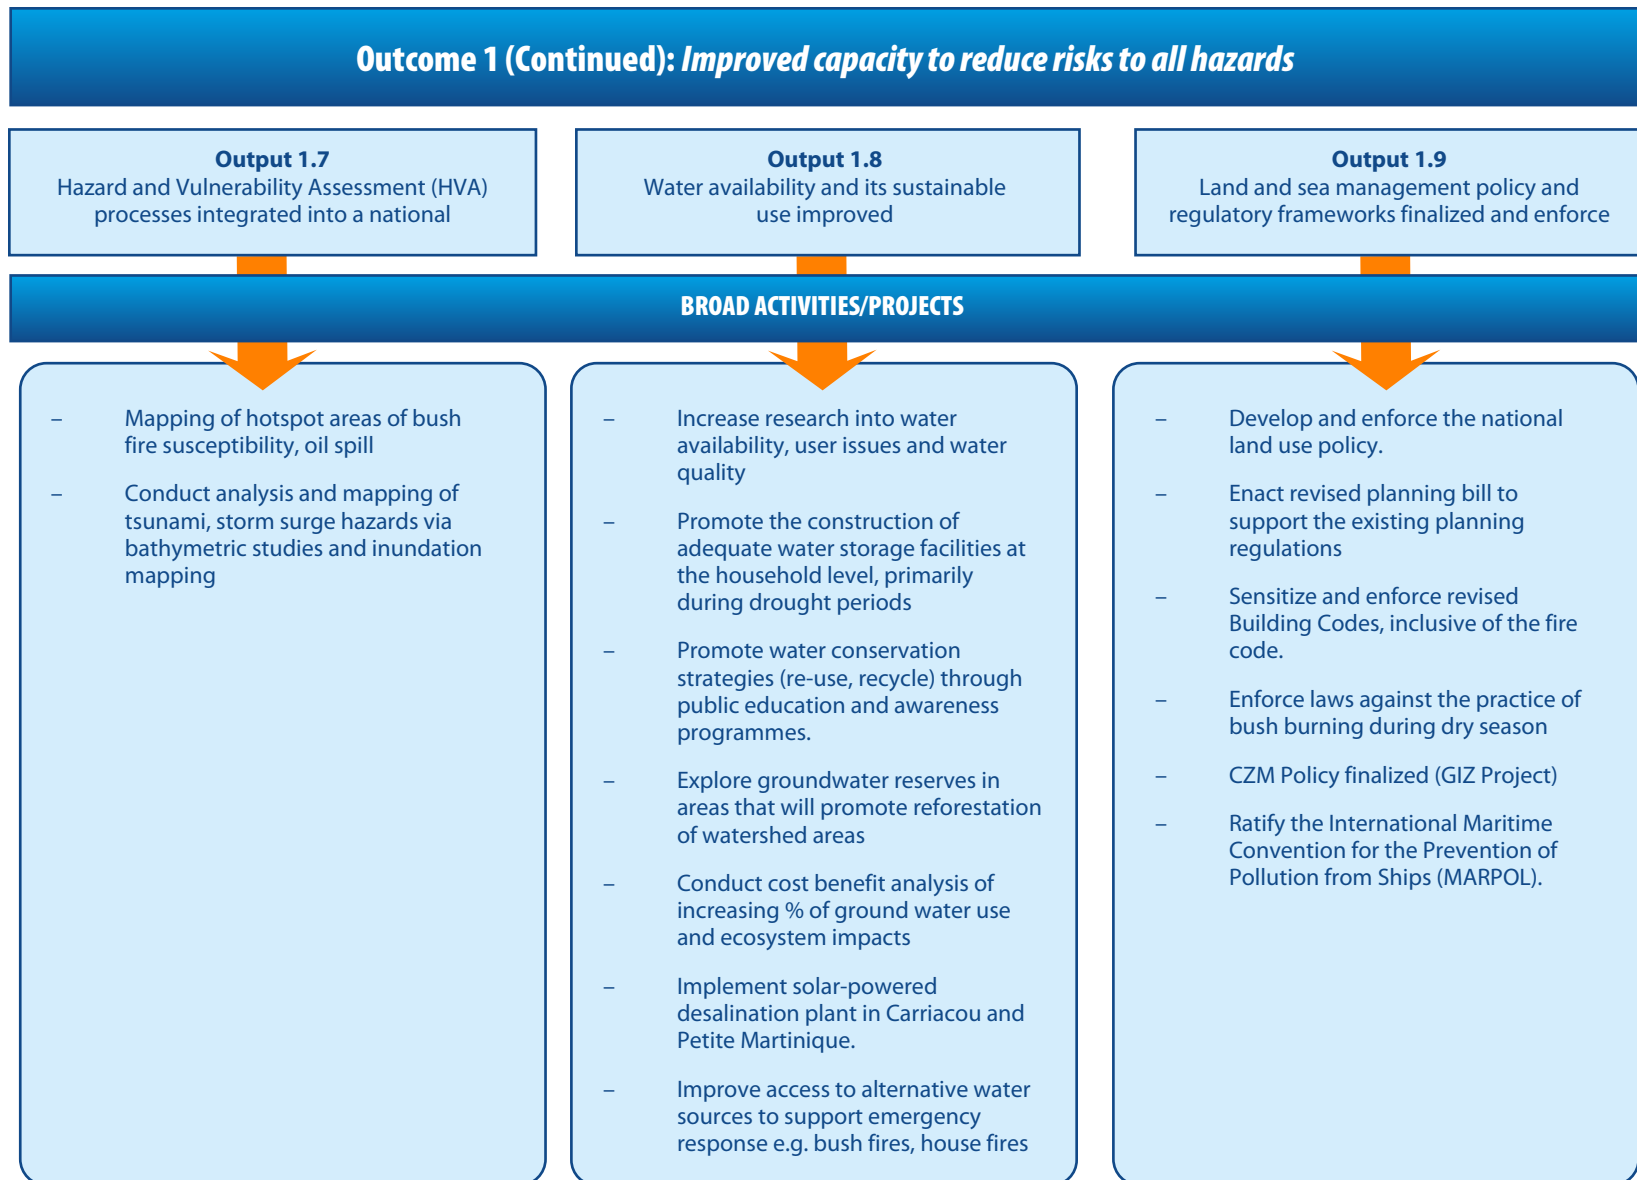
Outcome 1 (Continued): Improved capacity to reduce risks to all hazards

Output 1.7
Hazard and Vulnerability Assessment (HVA) processes integrated into a national

Output 1.8
Water availability and its sustainable use improved

Output 1.9
Land and sea management policy and regulatory frameworks finalized and enforce

BROAD ACTIVITIES/PROJECTS

– Mapping of hotspot areas of bush fire susceptibility, oil spill

– Conduct analysis and mapping of tsunami, storm surge hazards via bathymetric studies and inundation mapping

– Increase research into water availability, user issues and water quality

– Promote the construction of adequate water storage facilities at the household level, primarily during drought periods

– Promote water conservation strategies (re-use, recycle) through public education and awareness programmes.

– Explore groundwater reserves in areas that will promote reforestation of watershed areas

– Conduct cost benefit analysis of increasing % of ground water use and ecosystem impacts

– Implement solar-powered desalination plant in Carriacou and Petite Martinique.

– Improve access to alternative water sources to support emergency response e.g. bush fires, house fires

– Develop and enforce the national land use policy.

– Enact revised planning bill to support the existing planning regulations

– Sensitize and enforce revised Building Codes, inclusive of the fire code.

– Enforce laws against the practice of bush burning during dry season

– CZM Policy finalized (GIZ Project)

– Ratify the International Maritime Convention for the Prevention of Pollution from Ships (MARPOL).